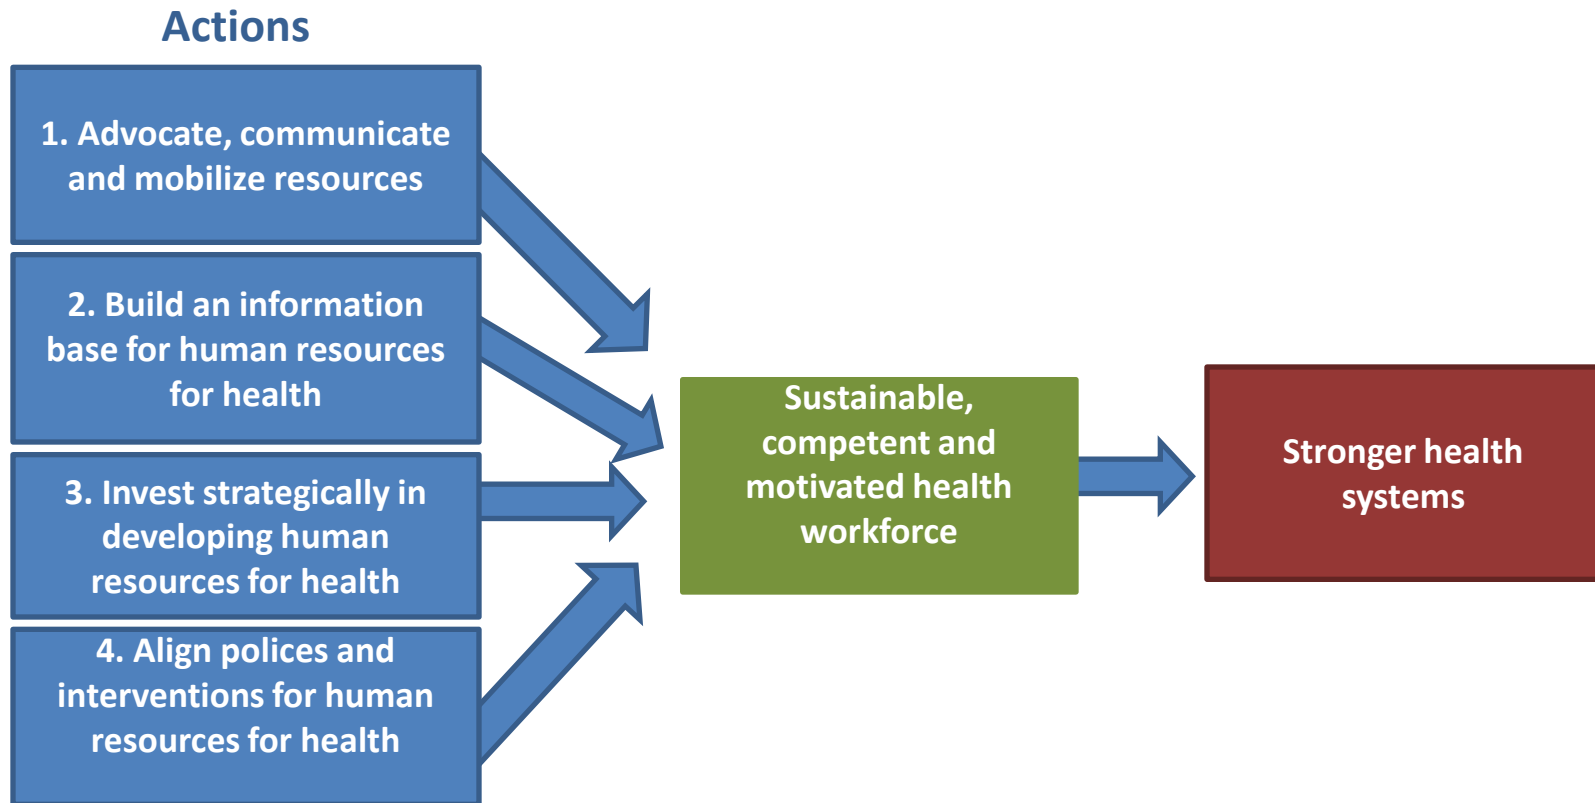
Actions

1. Advocate, communicate and mobilize resources

2. Build an information base for human resources for health

3. Invest strategically in developing human resources for health

4. Align polices and interventions for human resources for health

Sustainable, competent and motivated health workforce

Stronger health systems